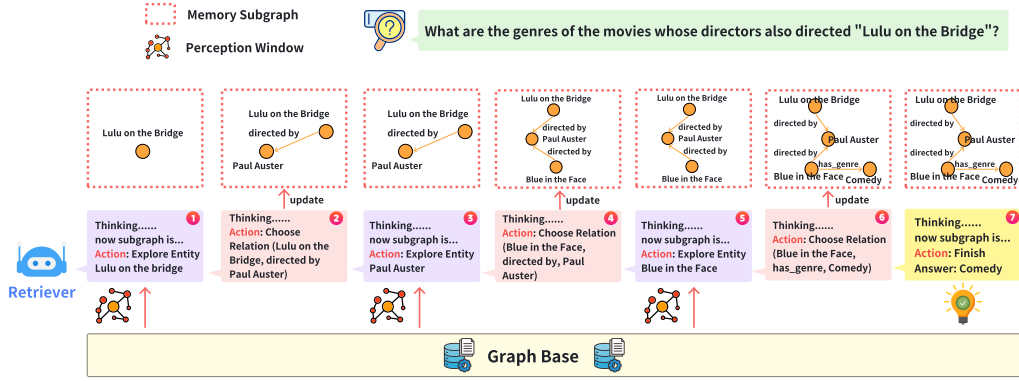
Memory Subgraph

Perception Window

What are the genres of the movies whose directors also directed "Lulu on the Bridge"?

Lulu on the Bridge

Lulu on the Bridge
directed by
Paul Auster

Lulu on the Bridge
directed by
Paul Auster

Lulu on the Bridge
directed by
Paul Auster
directed by
Blue in the Face

Lulu on the Bridge
directed by
Paul Auster
directed by
Blue in the Face

Lulu on the Bridge
directed by
Paul Auster
directed by
has_genre
Blue in the Face
Comedy

Lulu on the Bridge
directed by
Paul Auster
directed by
has_genre
Blue in the Face
Comedy

update

update

update

1
Thinking......
now subgraph is...
Action: Explore Entity Lulu on the bridge

2
Thinking......
Action: Choose Relation (Lulu on the Bridge, directed by Paul Auster)

3
Thinking......
now subgraph is...
Action: Explore Entity Paul Auster

4
Thinking......
Action: Choose Relation (Blue in the Face, directed by, Paul Auster)

5
Thinking......
now subgraph is...
Action: Explore Entity Blue in the Face

6
Thinking......
Action: Choose Relation (Blue in the Face, has_genre, Comedy)

7
Thinking......
now subgraph is...
Action: Finish
Answer: Comedy

Retriever

Graph Base